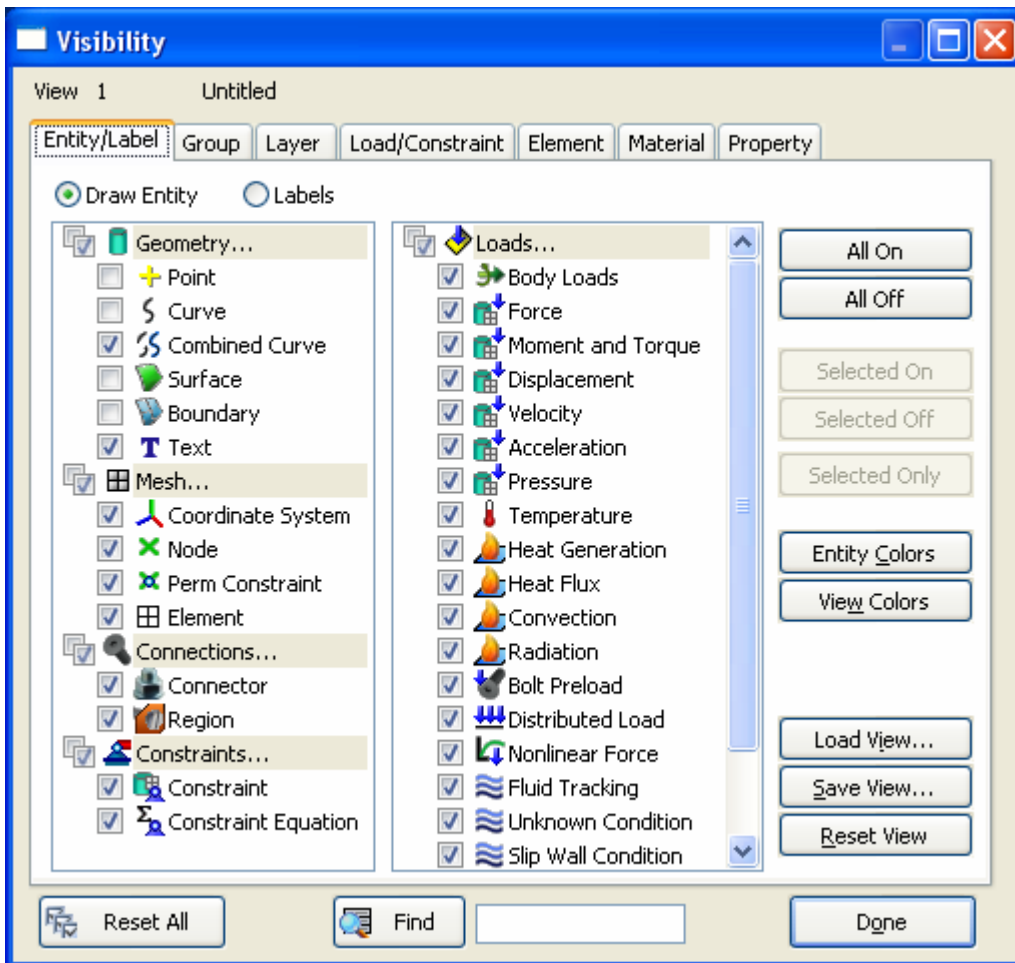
Visibility

View 1 Untitled

Entity/Label | Group | Layer | Load/Constraint | Element | Material | Property

Draw Entity
Labels

Geometry...
Point
Curve
Combined Curve
Surface
Boundary
Text
Mesh...
Coordinate System
Node
Perm Constraint
Element
Connections...
Connector
Region
Constraints...
Constraint
Constraint Equation

Loads...
Body Loads
Force
Moment and Torque
Displacement
Velocity
Acceleration
Pressure
Temperature
Heat Generation
Heat Flux
Convection
Radiation
Bolt Preload
Distributed Load
Nonlinear Force
Fluid Tracking
Unknown Condition
Slip Wall Condition

All On
All Off
Selected On
Selected Off
Selected Only
Entity Colors
View Colors
Load View...
Save View...
Reset View

Reset All
Find
Done